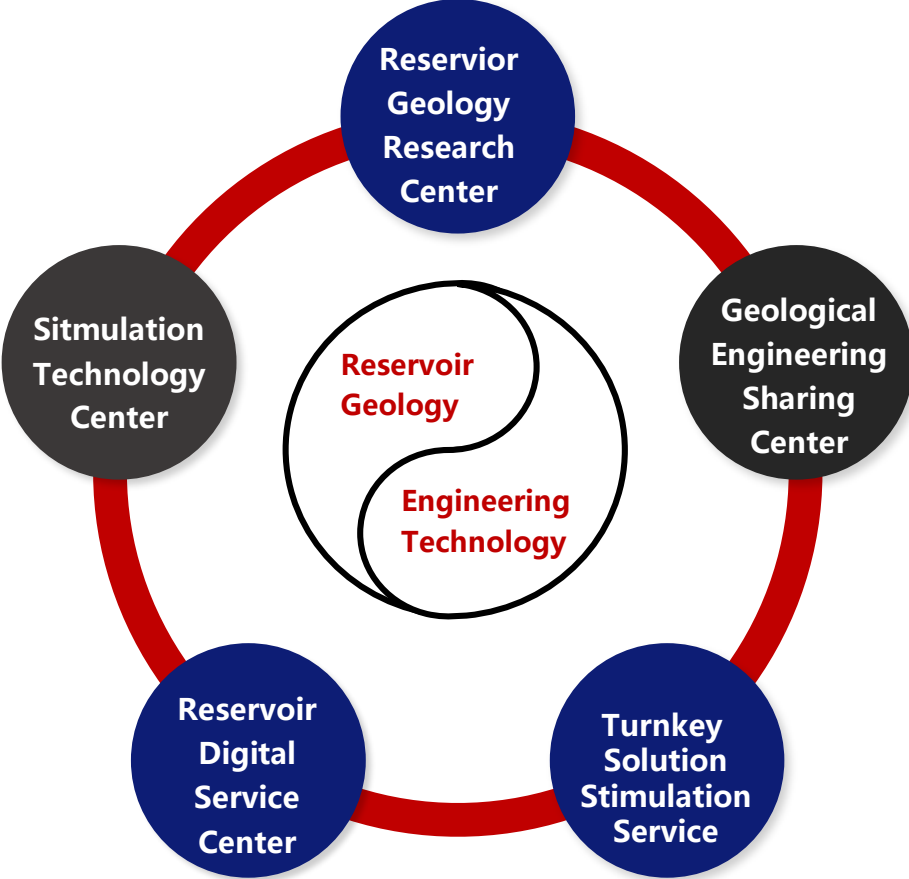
Reservior Geology Research Center

Geological Engineering Sharing Center

Turnkey Solution Stimulation Service

Reservoir Digital Service Center

Sitmulation Technology Center

Reservoir Geology

Engineering Technology